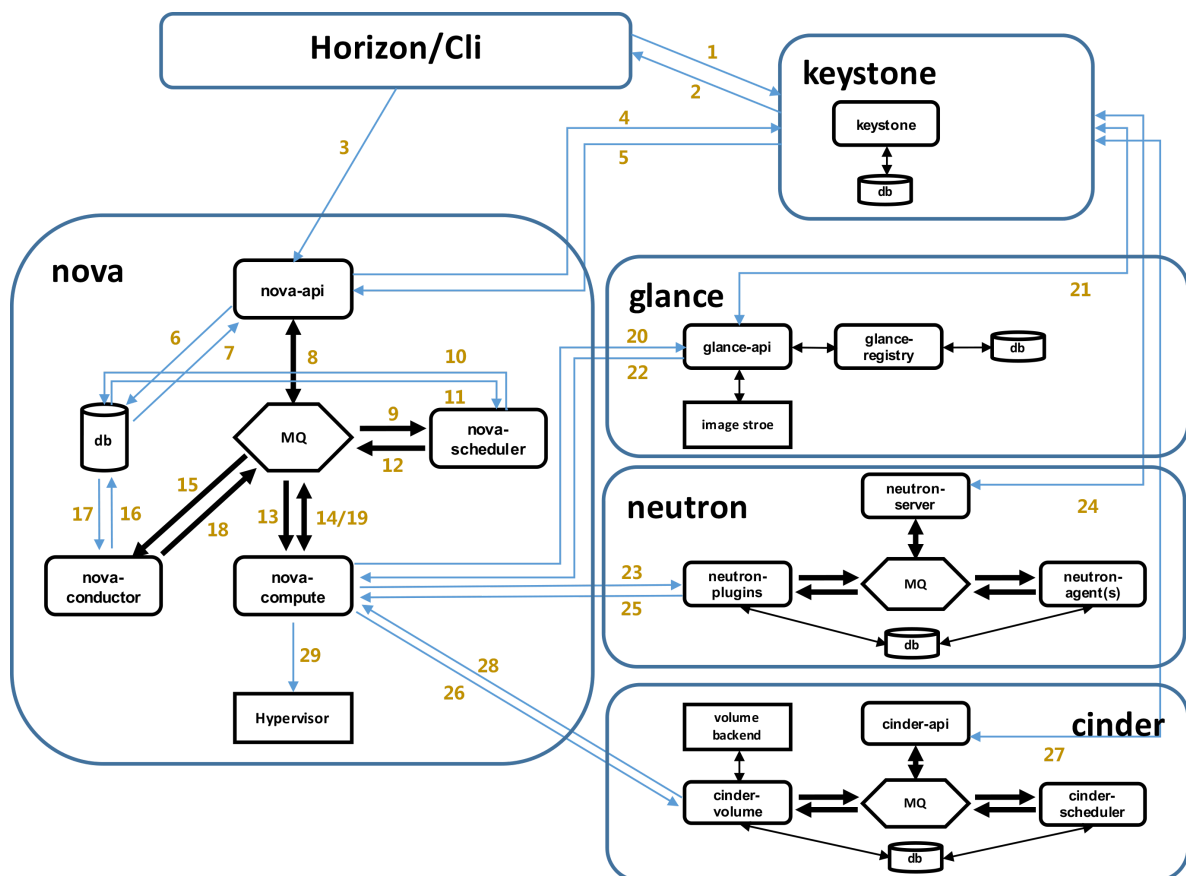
Horizon/Cli

1
2
keystone
keystone
db
4
5
3

nova
nova-api
6
7
8
10
11
db
MQ
9
nova-scheduler
12
15
18
17
16
13
14/19
nova-conductor
nova-compute
29
Hypervisor

glance
21
20
22
glance-api
glance-registry
db
image stroe

neutron
neutron-server
24
23
25
neutron-plugins
MQ
neutron-agent(s)
db

28
26
cinder
volume backend
cinder-api
27
cinder-volume
MQ
cinder-scheduler
db